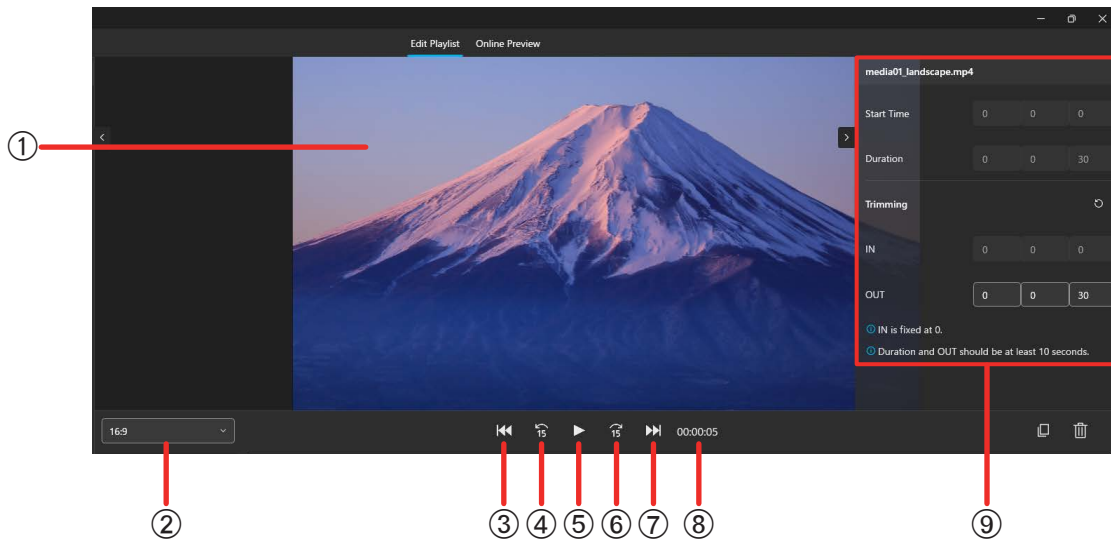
Edit Playlist Online Preview

media01_landscape.mp4

Start Time 0 0 0

Duration 0 0 30

Trimming

IN 0 0 0

OUT 0 0 30

IN is fixed at 0.

Duration and OUT should be at least 10 seconds.

16:9

15 15 00:00:05

①
②
③ ④ ⑤ ⑥ ⑦ ⑧
⑨